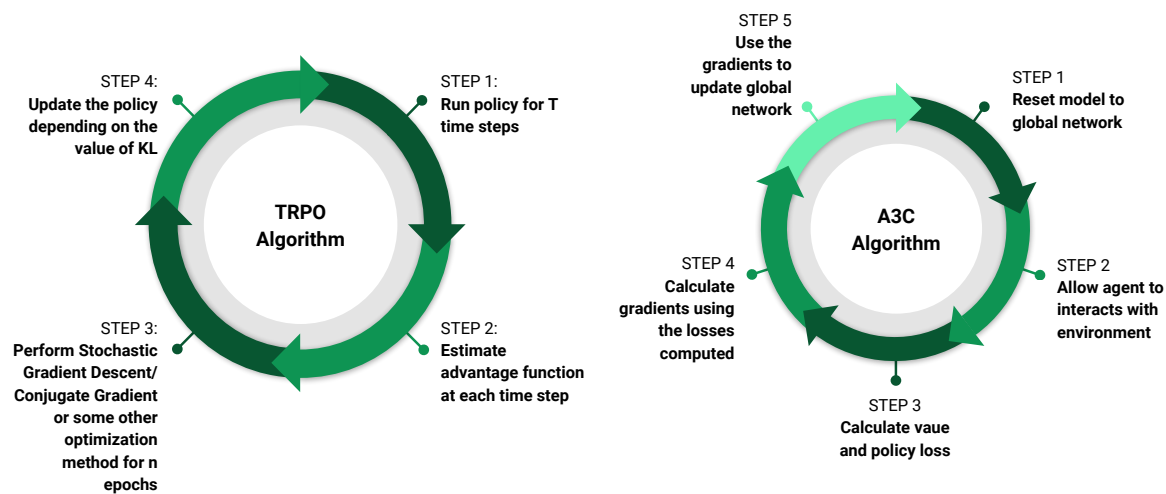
STEP 4:
Update the policy depending on the value of KL

STEP 1:
Run policy for T time steps

TRPO Algorithm

STEP 3:
Perform Stochastic Gradient Descent/ Conjugate Gradient or some other optimization method for n epochs

STEP 2:
Estimate advantage function at each time step

STEP 5
Use the gradients to update global network

STEP 1
Reset model to global network

A3C Algorithm

STEP 4
Calculate gradients using the losses computed

STEP 2
Allow agent to interacts with environment

STEP 3
Calculate vaue and policy loss